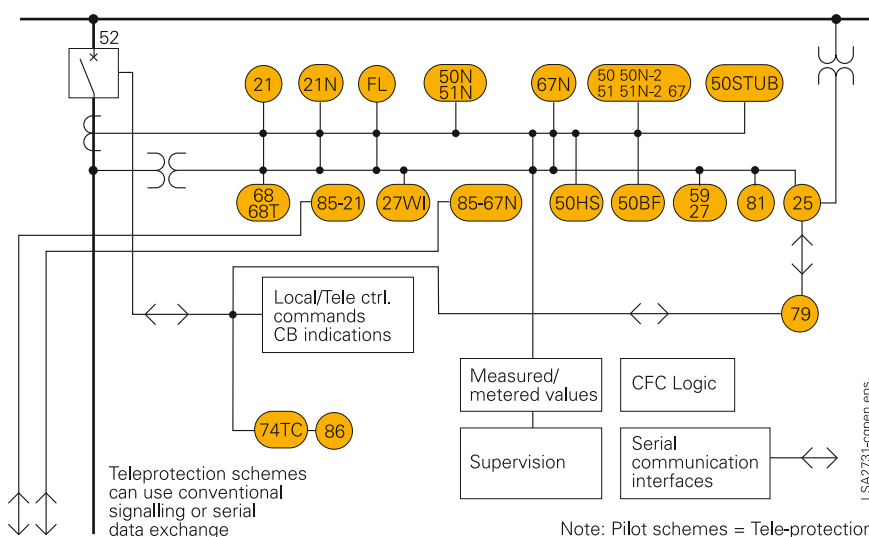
52

21

21N

FL

50N
51N

67N

50 50N-2
51 51N-2 67

50STUB

68
68T

85-21

27WI

85-67N

50HS

50BF

59
27

81

25

Local/Tele ctrl.
commands
CB indications

79

Measured/
metered values

CFC Logic

74TC

86

Supervision

Serial
communication
interfaces

Teleprotection schemes can use conventional signalling or serial data exchange

Note: Pilot schemes = Tele-protectio

LSA2731-cgpen.eps